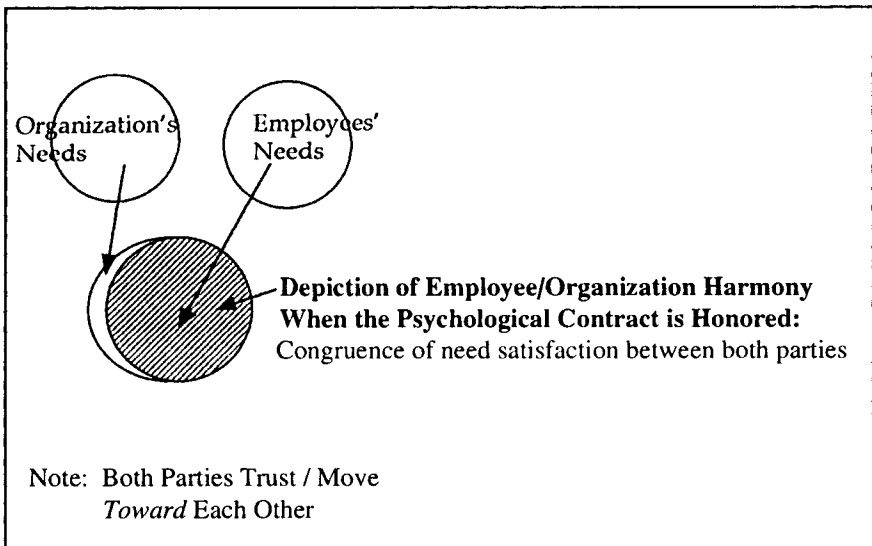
Organization's Needs

Employees' Needs

Depiction of Employee/Organization Harmony When the Psychological Contract is Honored:
Congruence of need satisfaction between both parties

Note: Both Parties Trust / Move *Toward* Each Other